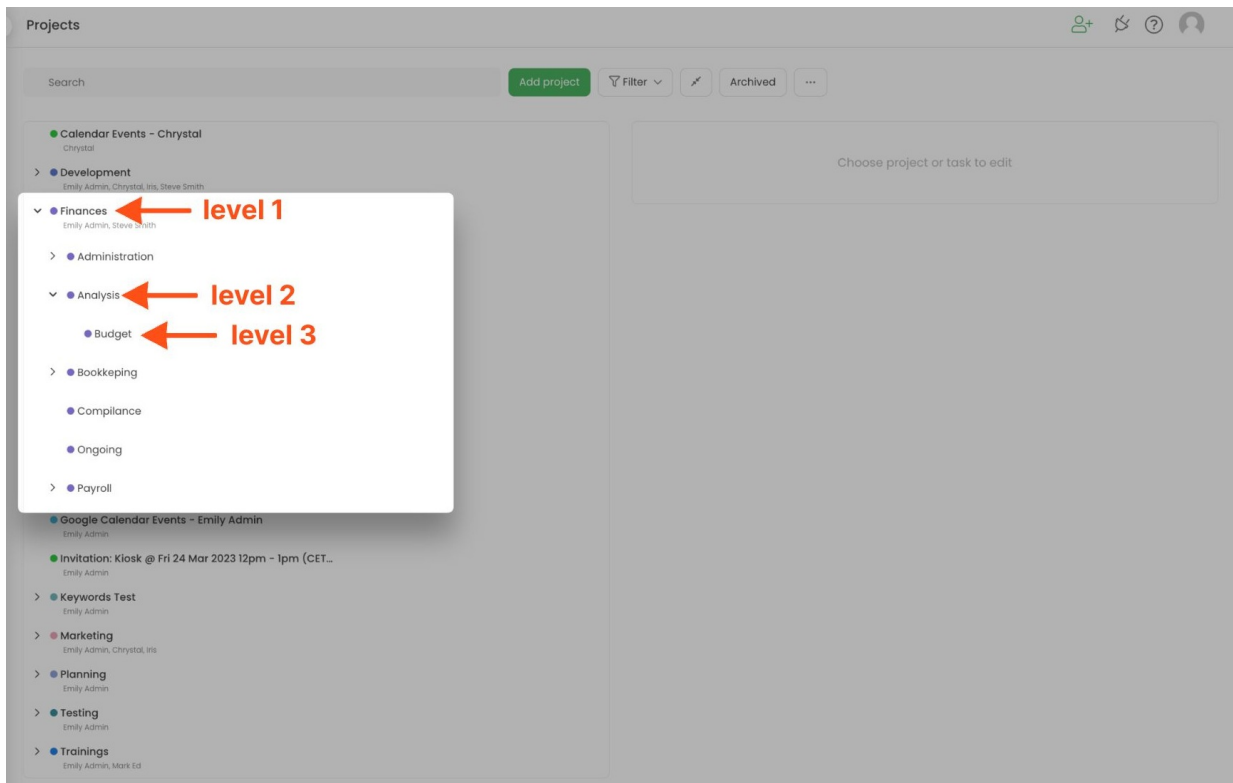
Projects

Search

Add project

Filter

Archived

...

Calendar Events - Chrystal
Chrystal

Development
Emily Admin, Chrystal, Iris, Steve Smith

Finances
Emily Admin, Steve Smith

level 1

Administration

Analysis

level 2

Budget

level 3

Bookkeping

Compilance

Ongoing

Payroll

Google Calendar Events - Emily Admin
Emily Admin

Invitation: Kiosk @ Fri 24 Mar 2023 12pm - 1pm (CET...
Emily Admin

Keywords Test
Emily Admin

Marketing
Emily Admin, Chrystal, Iris

Planning
Emily Admin

Testing
Emily Admin

Trainings
Emily Admin, Mark Ed

Choose project or task to edit